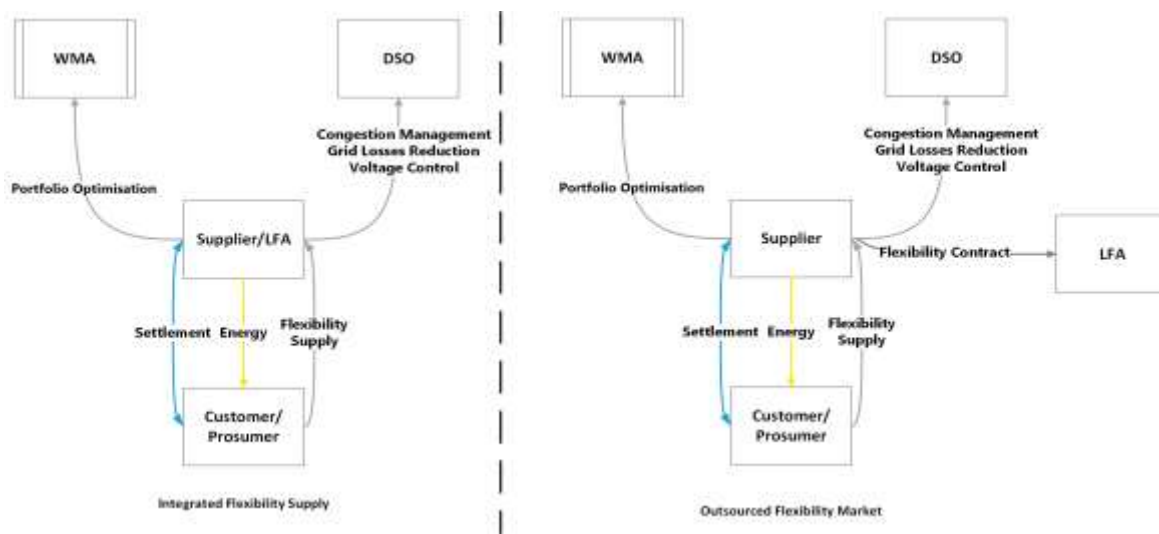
WMA

DSO

Congestion Management
Grid Losses Reduction
Voltage Control

Portfolio Optimisation

Supplier/LFA

Settlement Energy

Flexibility Supply

Customer/ Prosumer

Integrated Flexibility Supply

WMA

DSO

Congestion Management
Grid Losses Reduction
Voltage Control

Portfolio Optimisation

Supplier

Flexibility Contract

LFA

Settlement Energy

Flexibility Supply

Customer/ Prosumer

Outsourced Flexibility Market